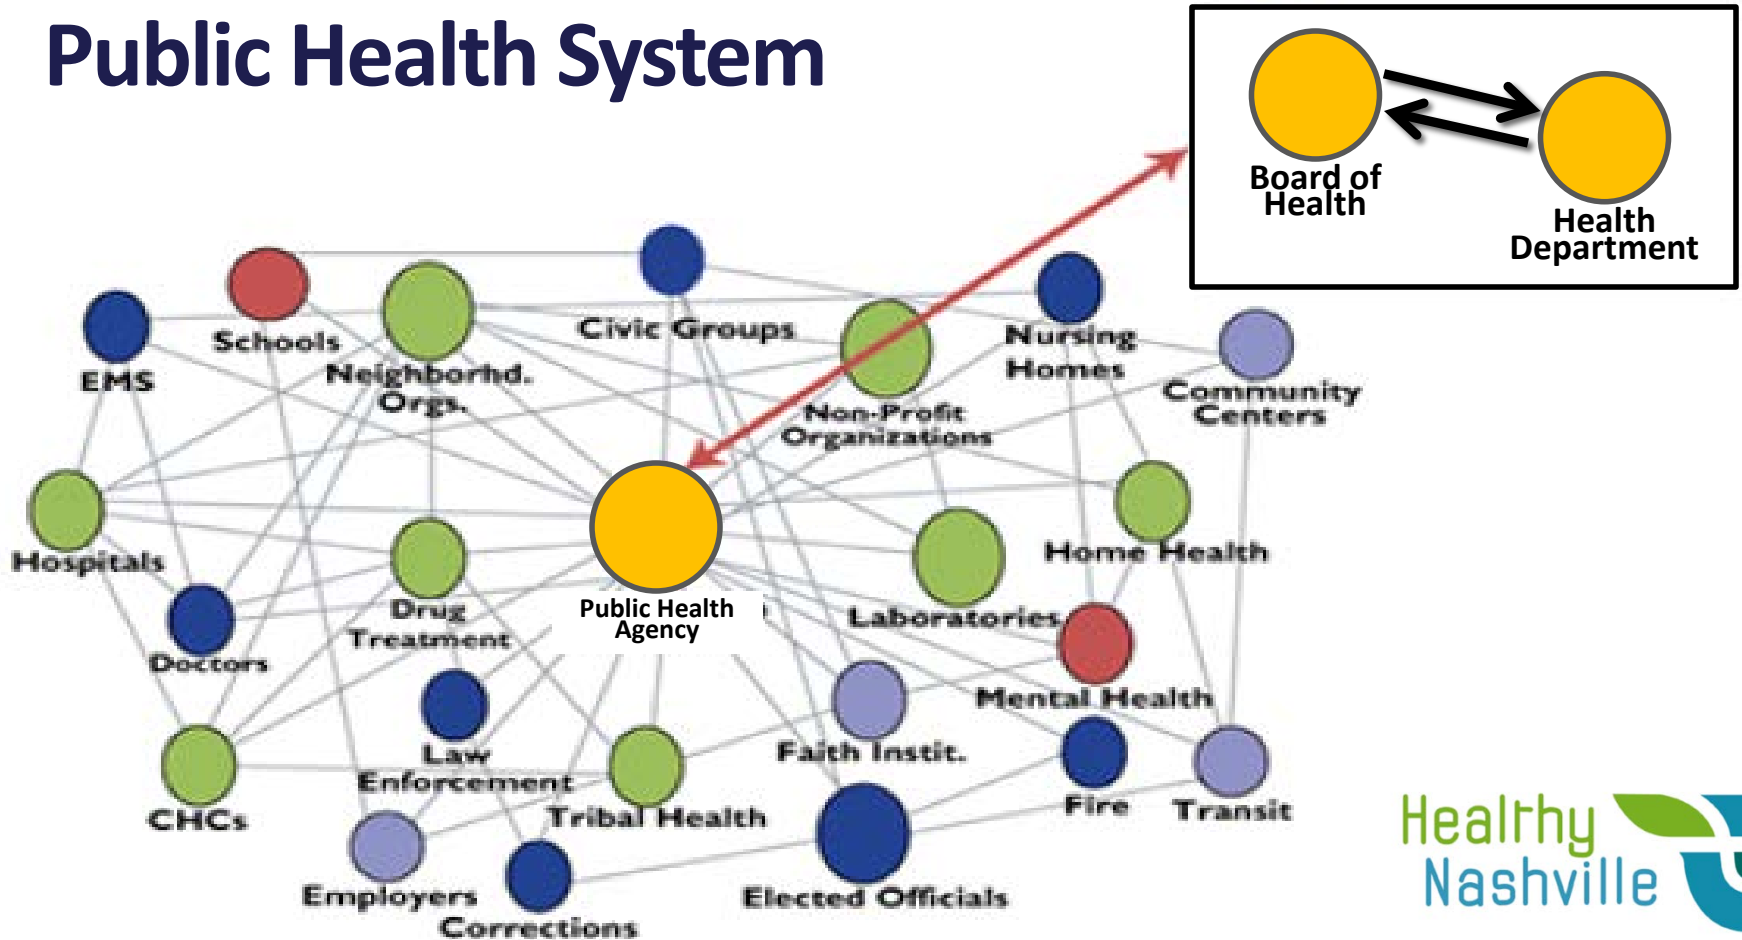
Public Health System

Board of Health

Health Department

Schools

EMS

Neighborhd. Orgs.

Civic Groups

Nursing Homes

Community Centers

Non-Profit Organizations

Hospitals

Public Health Agency

Home Health

Drug Treatment

Laboratories

Doctors

Mental Health

Law Enforcement

Faith Instit.

CHCs

Tribal Health

Fire

Transit

Employers

Corrections

Elected Officials

Healthy Nashville